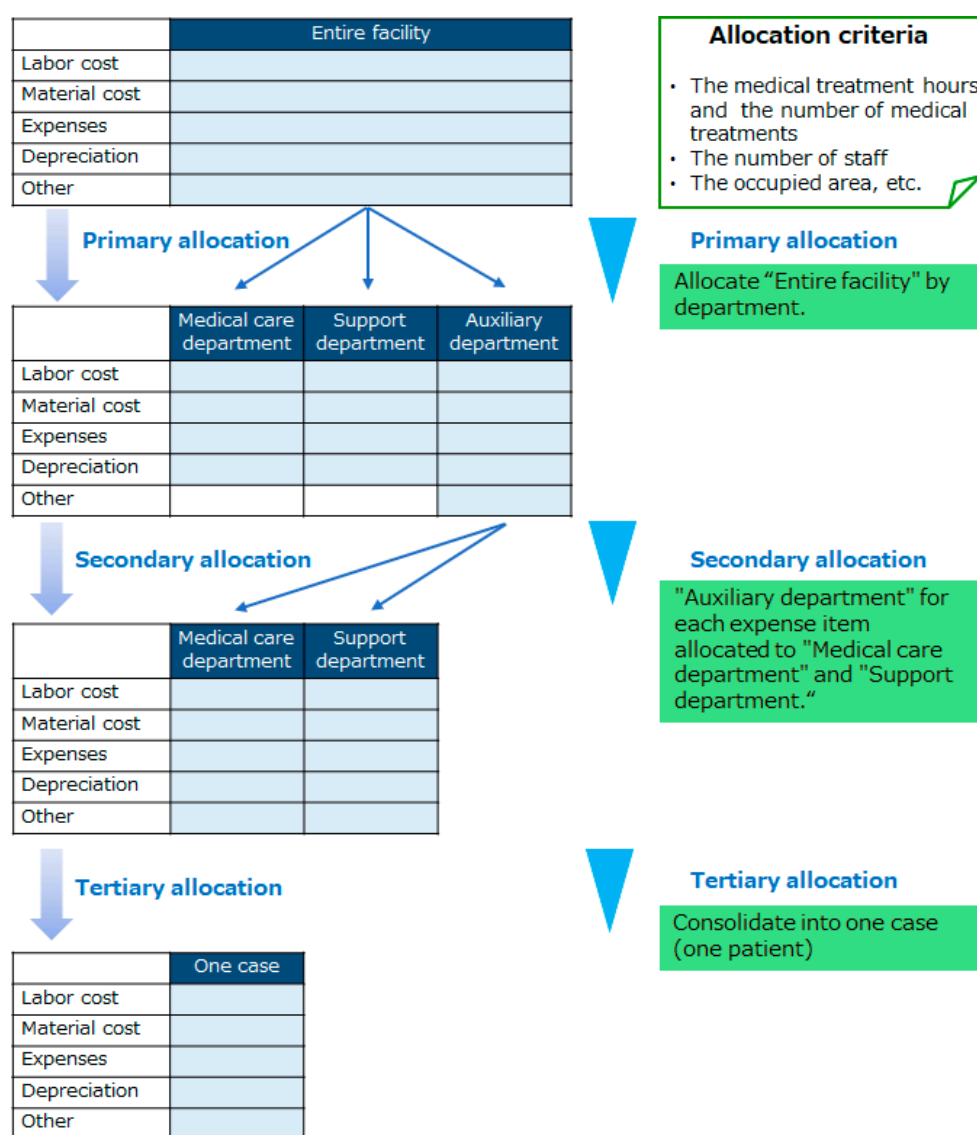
| | Entire facility |
|---|---|
| Labor cost | |
| Material cost | |
| Expenses | |
| Depreciation | |
| Other | |

Allocation criteria

・ The medical treatment hours and the number of medical treatments
・ The number of staff
・ The occupied area, etc.

Primary allocation

| | Medical care department | Support department | Auxiliary department |
|---|---|---|---|
| Labor cost | | | |
| Material cost | | | |
| Expenses | | | |
| Depreciation | | | |
| Other | | | |

Primary allocation

Allocate "Entire facility" by department.

Secondary allocation

| | Medical care department | Support department |
|---|---|---|
| Labor cost | | |
| Material cost | | |
| Expenses | | |
| Depreciation | | |
| Other | | |

Secondary allocation

"Auxiliary department" for each expense item allocated to "Medical care department" and "Support department."

Tertiary allocation

| | One case |
|---|---|
| Labor cost | |
| Material cost | |
| Expenses | |
| Depreciation | |
| Other | |

Tertiary allocation

Consolidate into one case (one patient)